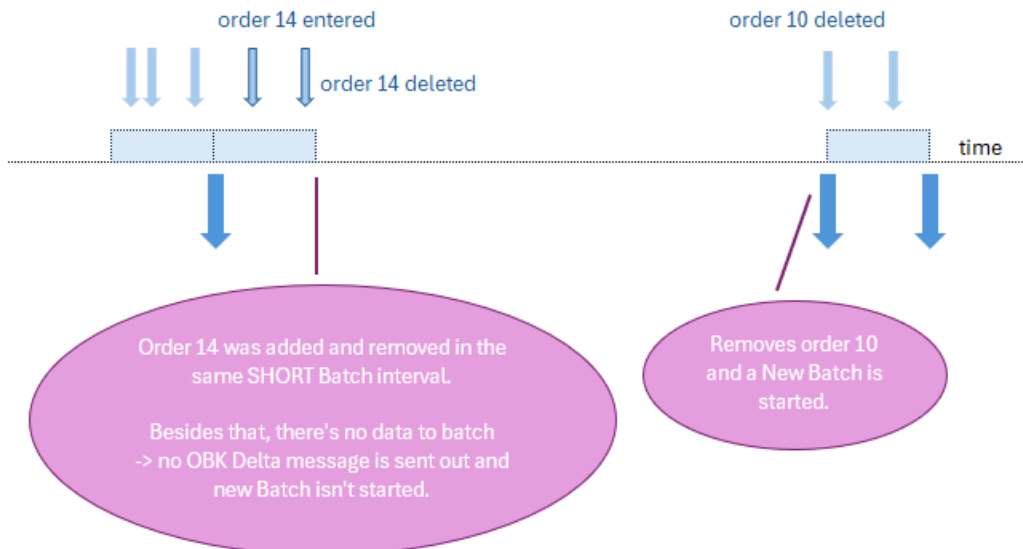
order 14 entered

order 14 deleted

order 10 deleted

time

Order 14 was added and removed in the same SHORT Batch interval.

Besides that, there's no data to batch -> no OBK Delta message is sent out and new Batch isn't started.

Removes order 10 and a New Batch is started.